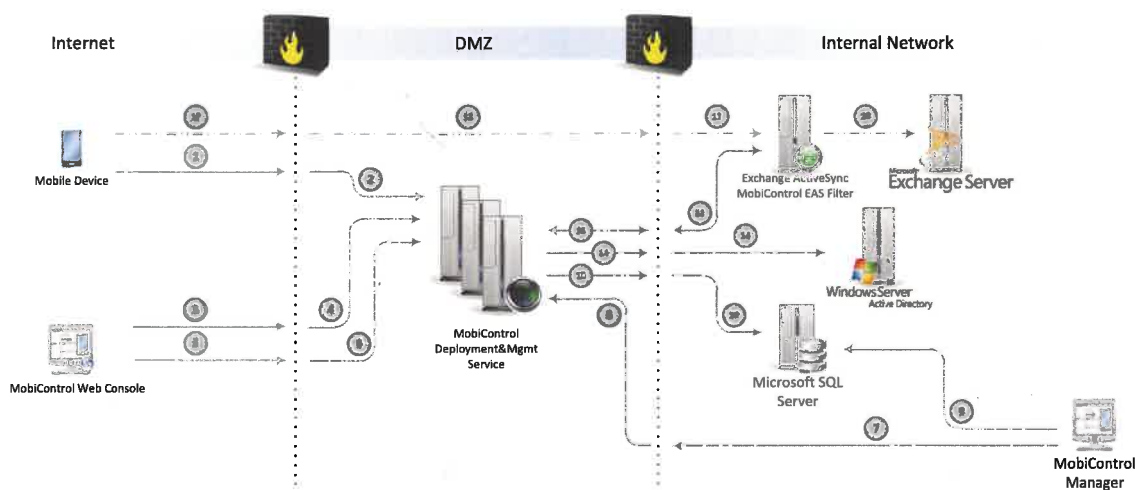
Internet

DMZ

Internal Network

Mobile Device

MobiControl Web Console

MobiControl Deployment&Mgmt Service

Exchange ActiveSync MobiControl EAS Filter

Microsoft Exchange Server

Windows Server Active Directory

Microsoft SQL Server

MobiControl Manager

1

2

3

4

5

6

7

8

9

10

11

12

13

14

15

16

17

18